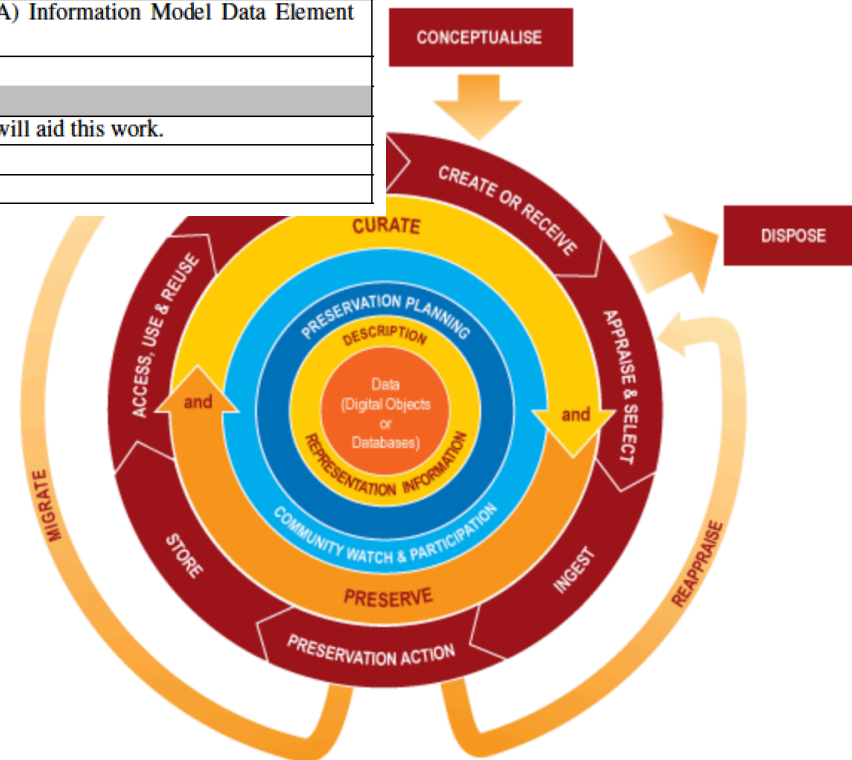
A) Information Model Data Element

will aid this work.

CONCEPTUALISE

CREATE OR RECEIVE

DISPOSE

APPRAISE & SELECT

CURATE

PRESERVATION PLANNING

DESCRIPTION

Data (Digital Objects or Databases)

REPRESENTATION INFORMATION

COMMUNITY WATCH & PARTICIPATION

and

and

ACCESS, USE & REUSE

PRESERVE

STORE

INGEST

PRESERVATION ACTION

MIGRATE

REAPPRAISE